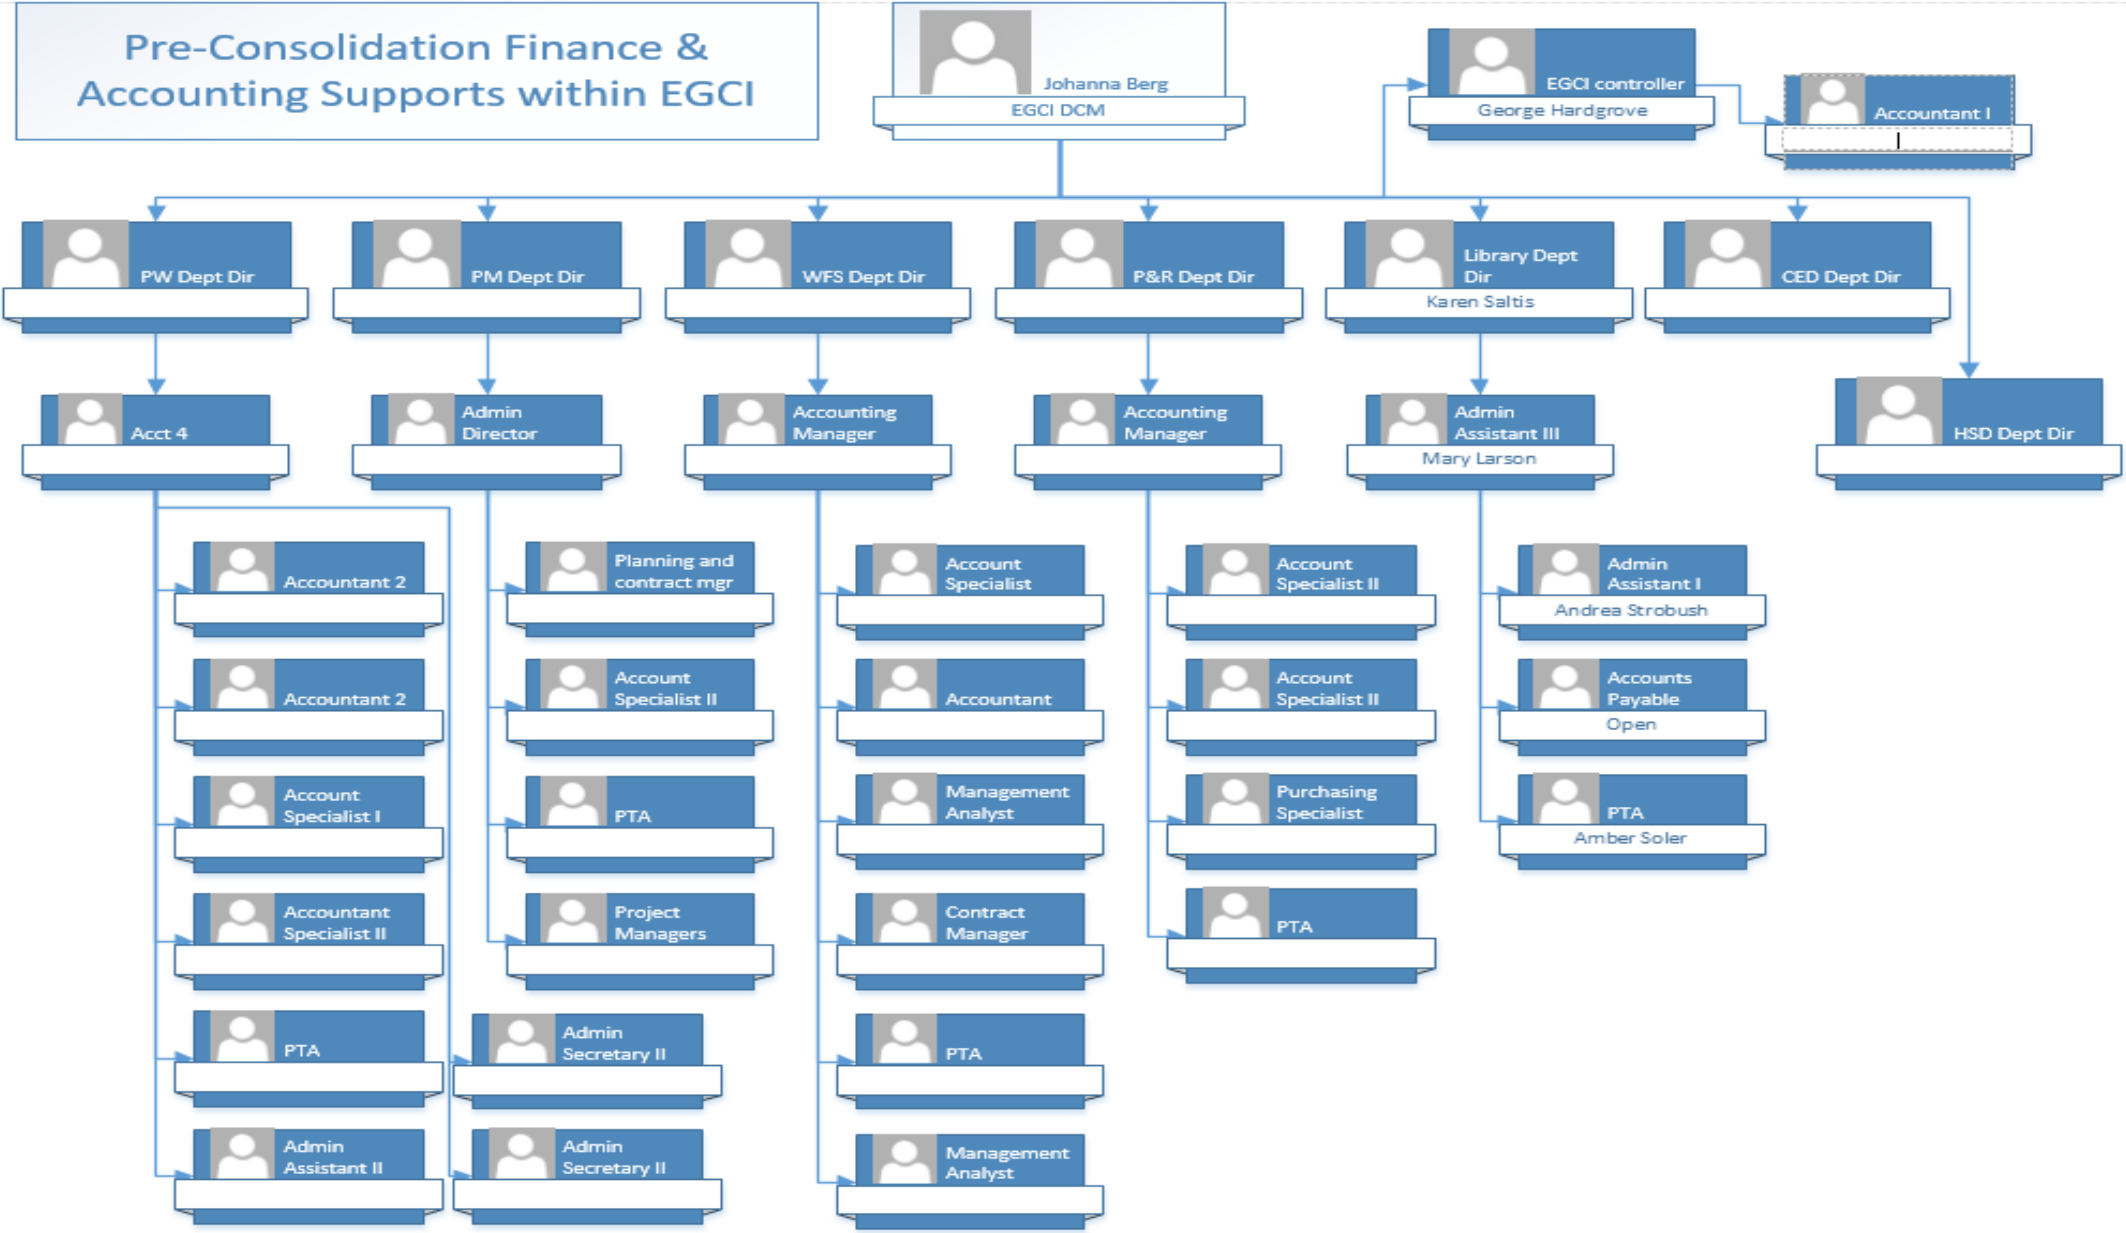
Pre-Consolidation Finance & Accounting Supports within EGCI

Johanna Berg
EGCI DCM

EGCI controller
George Hardgrove

Accountant I

PW Dept Dir

PM Dept Dir

WFS Dept Dir

P&R Dept Dir

Library Dept Dir
Karen Saltis

CED Dept Dir

HSD Dept Dir

Acct 4

Accountant 2

Accountant 2

Account Specialist I

Accountant Specialist II

PTA

Admin Assistant II

Admin Director

Planning and contract mgr

Account Specialist II

PTA

Project Managers

Admin Secretary II

Admin Secretary II

Accounting Manager

Account Specialist

Accountant

Management Analyst

Contract Manager

PTA

Management Analyst

Accounting Manager

Account Specialist II

Account Specialist II

Purchasing Specialist

PTA

Admin Assistant III
Mary Larson

Admin Assistant I
Andrea Strobush

Accounts Payable
Open

PTA
Amber Soler